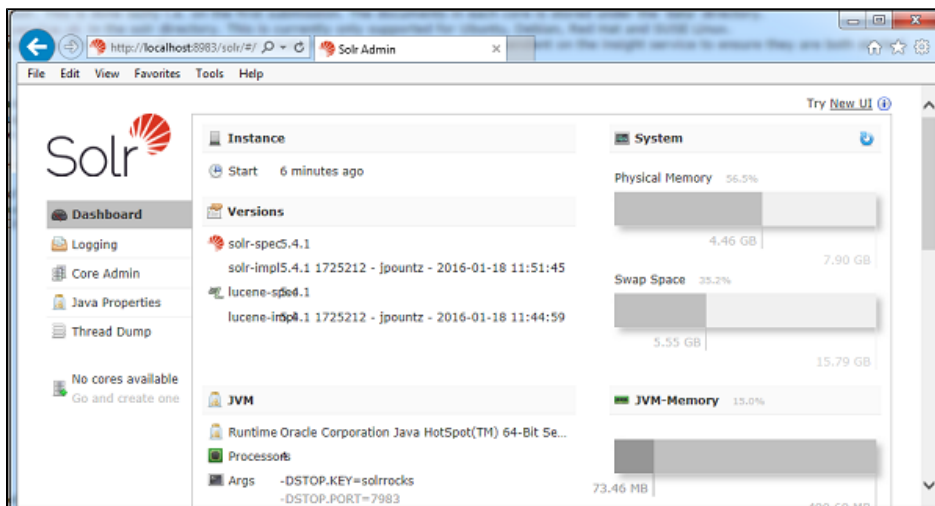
http://localhost:8983/solr/#/ Solr Admin

File Edit View Favorites Tools Help

Try New UI

Solr

Dashboard
Logging
Core Admin
Java Properties
Thread Dump

No cores available
Go and create one

Instance
Start 6 minutes ago

Versions
solr-spec 5.4.1
solr-impl 5.4.1 1725212 - jpountz - 2016-01-18 11:51:45
lucene-spec 5.4.1
lucene-impl 5.4.1 1725212 - jpountz - 2016-01-18 11:44:59

JVM
Runtime Oracle Corporation Java HotSpot(TM) 64-Bit Se...
Processors 8
Args -DSTOP.KEY=solrrocks
-DSTOP.PORT=7983

System
Physical Memory 56.5%
4.46 GB
7.90 GB
Swap Space 35.2%
5.55 GB
15.79 GB

JVM-Memory 15.0%
73.46 MB
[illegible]